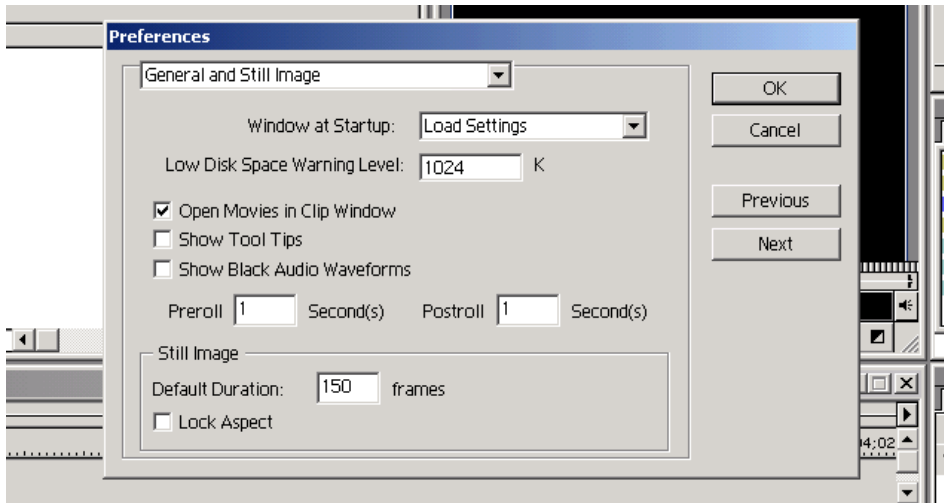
Preferences

General and Still Image

Window at Startup: Load Settings

Low Disk Space Warning Level: 1024 K

☑ Open Movies in Clip Window
☐ Show Tool Tips
☐ Show Black Audio Waveforms

Preroll 1 Second(s) Postroll 1 Second(s)

Still Image
Default Duration: 150 frames
☐ Lock Aspect

OK
Cancel
Previous
Next

4;02